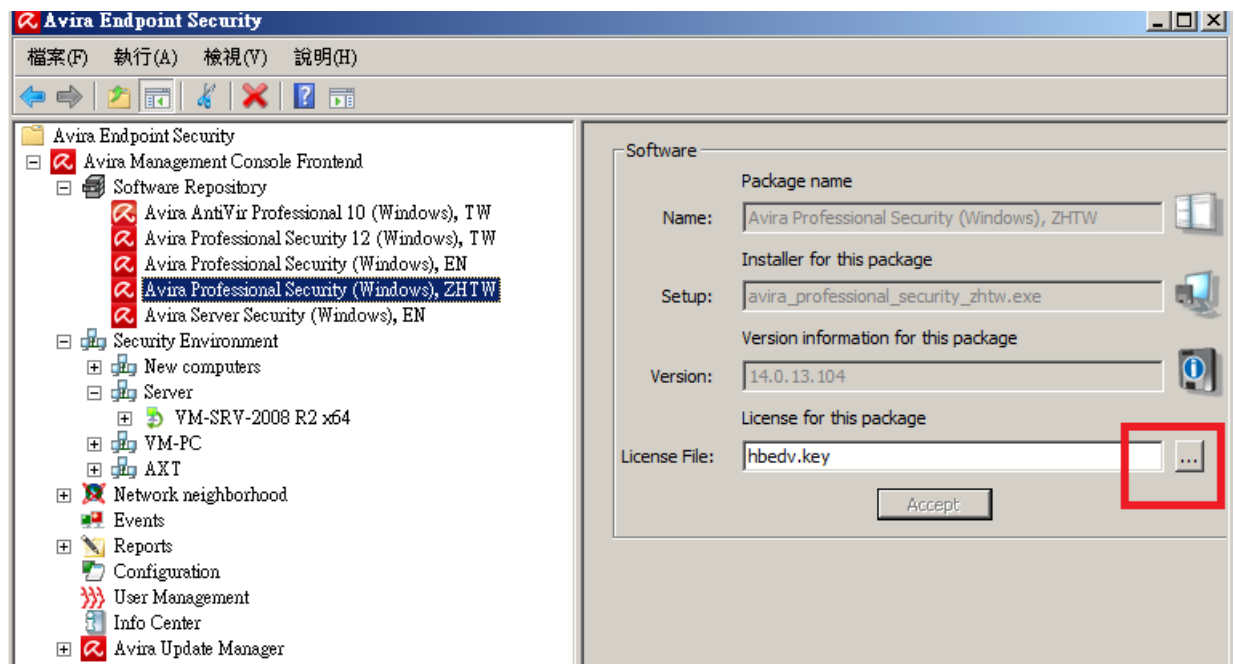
Avira Endpoint Security

檔案(F) 執行(A) 檢視(V) 說明(H)

Avira Endpoint Security
Avira Management Console Frontend
Software Repository
Avira AntiVir Professional 10 (Windows), TW
Avira Professional Security 12 (Windows), TW
Avira Professional Security (Windows), EN
Avira Professional Security (Windows), ZHTW
Avira Server Security (Windows), EN
Security Environment
New computers
Server
VM-SRV-2008 R2 x64
VM-PC
AXT
Network neighborhood
Events
Reports
Configuration
User Management
Info Center
Avira Update Manager

Software
Package name
Name: Avira Professional Security (Windows), ZHTW
Installer for this package
Setup: avira_professional_security_zhtw.exe
Version information for this package
Version: 14.0.13.104
License for this package
License File: hbedv.key ...
Accept